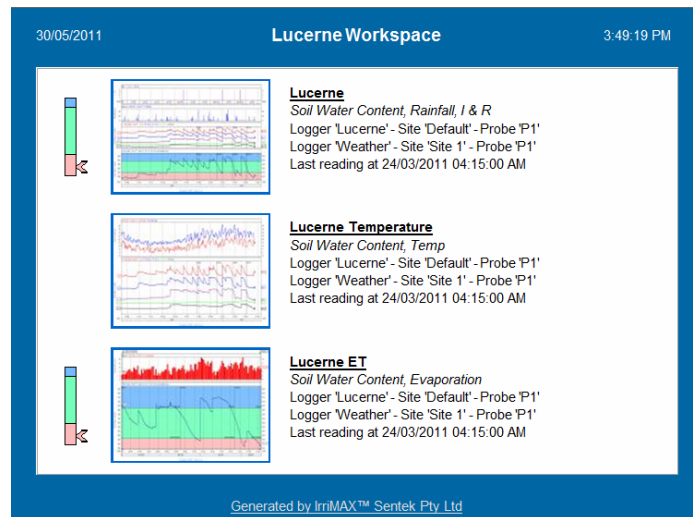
30/05/2011

Lucerne Workspace

3:49:19 PM

Lucerne
Soil Water Content, Rainfall, I & R
Logger 'Lucerne' - Site 'Default' - Probe 'P1'
Logger 'Weather' - Site 'Site 1' - Probe 'P1'
Last reading at 24/03/2011 04:15:00 AM

Lucerne Temperature
Soil Water Content, Temp
Logger 'Lucerne' - Site 'Default' - Probe 'P1'
Logger 'Weather' - Site 'Site 1' - Probe 'P1'
Last reading at 24/03/2011 04:15:00 AM

Lucerne ET
Soil Water Content, Evaporation
Logger 'Lucerne' - Site 'Default' - Probe 'P1'
Logger 'Weather' - Site 'Site 1' - Probe 'P1'
Last reading at 24/03/2011 04:15:00 AM

Generated by IrriMAX™ Sentek Pty Ltd